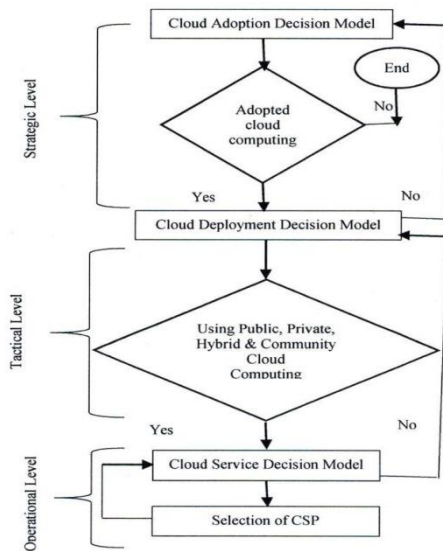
Cloud Adoption Decision Model

End

Strategic Level

Adopted cloud computing

No

Yes

No

Cloud Deployment Decision Model

Tactical Level

Using Public, Private, Hybrid & Community Cloud Computing

Yes

No

Operational Level

Cloud Service Decision Model

Selection of CSP